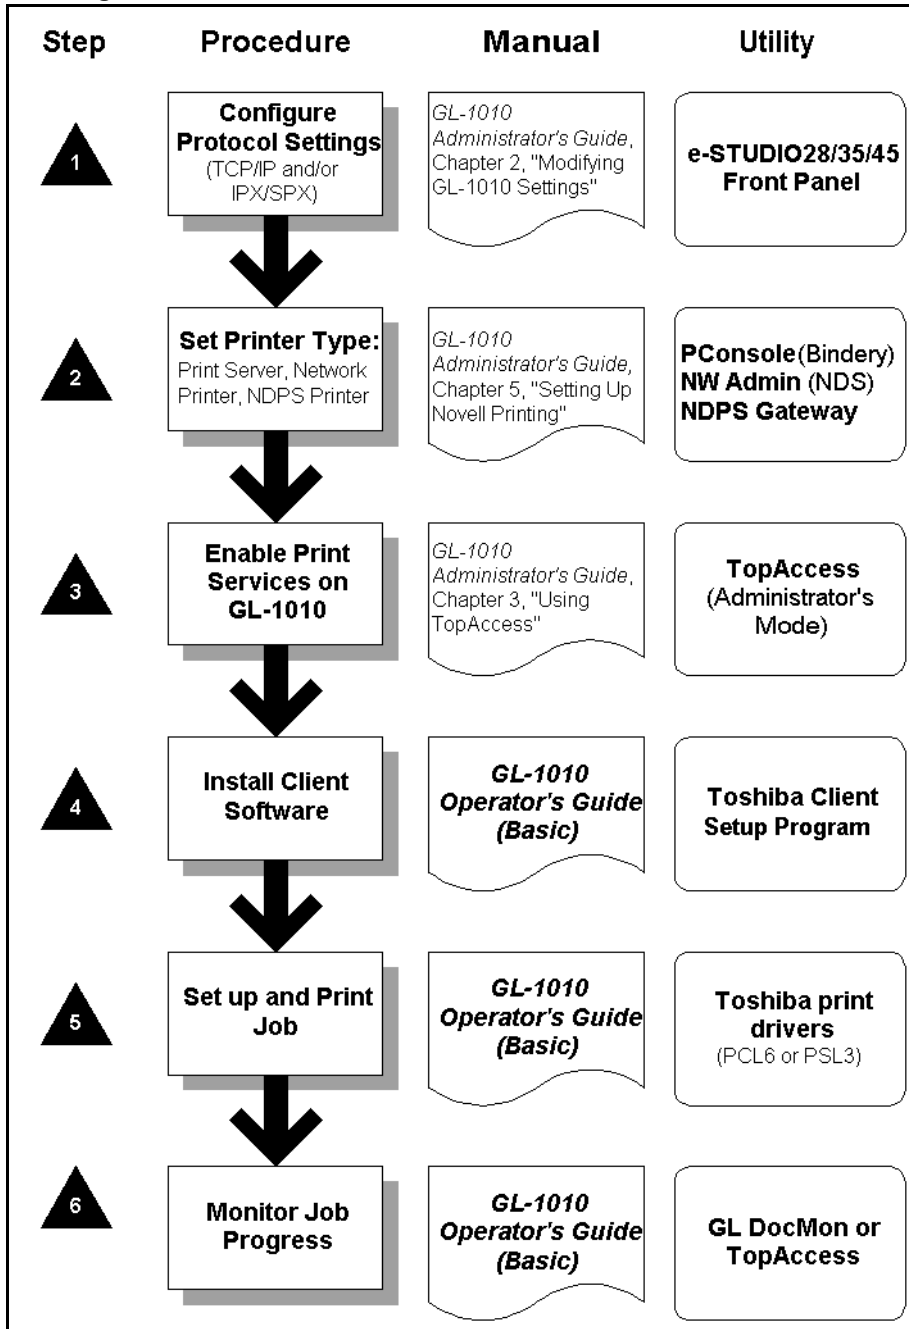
| Step | Procedure | Manual | Utility |
|---|---|---|---|
| 1 | **Configure Protocol Settings** (TCP/IP and/or IPX/SPX) | *GL-1010 Administrator's Guide*, Chapter 2, "Modifying GL-1010 Settings" | **e-STUDIO28/35/45 Front Panel** |
| 2 | **Set Printer Type:** Print Server, Network Printer, NDPS Printer | *GL-1010 Administrator's Guide,* Chapter 5, "Setting Up Novell Printing" | **PConsole**(Bindery) **NW Admin** (NDS) **NDPS Gateway** |
| 3 | **Enable Print Services on GL-1010** | *GL-1010 Administrator's Guide*, Chapter 3, "Using TopAccess" | **TopAccess** (Administrator's Mode) |
| 4 | **Install Client Software** | ***GL-1010 Operator's Guide (Basic)*** | **Toshiba Client Setup Program** |
| 5 | **Set up and Print Job** | ***GL-1010 Operator's Guide (Basic)*** | **Toshiba print drivers** (PCL6 or PSL3) |
| 6 | **Monitor Job Progress** | ***GL-1010 Operator's Guide (Basic)*** | **GL DocMon or TopAccess** |